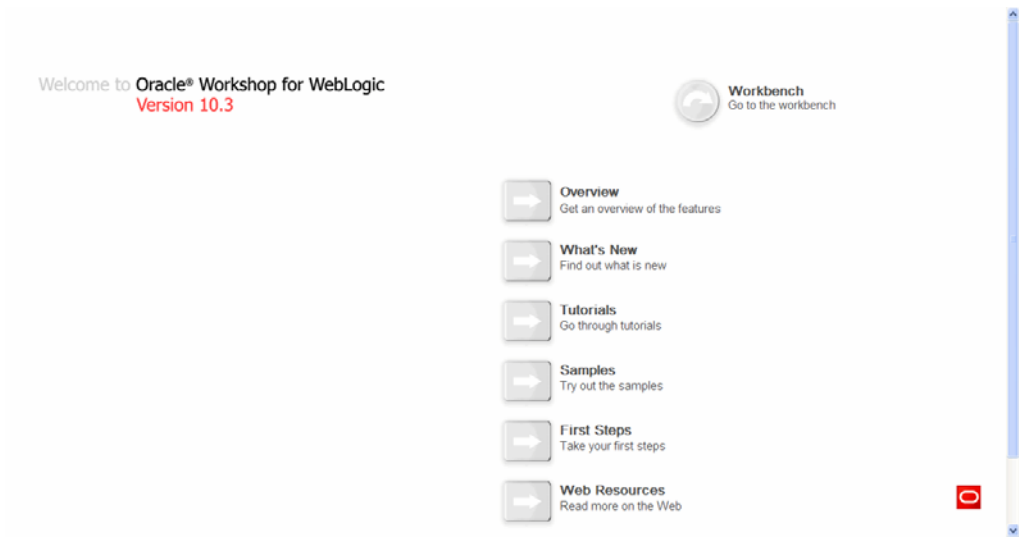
Welcome to Oracle® Workshop for WebLogic
Version 10.3

Workbench
Go to the workbench

Overview
Get an overview of the features

What's New
Find out what is new

Tutorials
Go through tutorials

Samples
Try out the samples

First Steps
Take your first steps

Web Resources
Read more on the Web